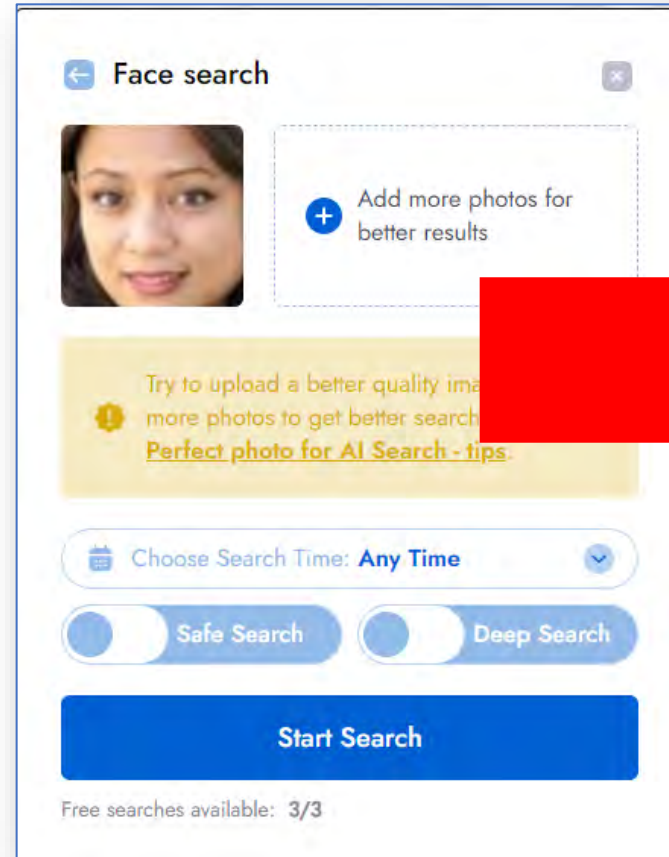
Face search

Add more photos for better results

Try to upload a better quality ima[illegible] more photos to get better search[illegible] Perfect photo for AI Search - tips.

Choose Search Time: Any Time

Safe Search

Deep Search

Start Search

Free searches available: 3/3